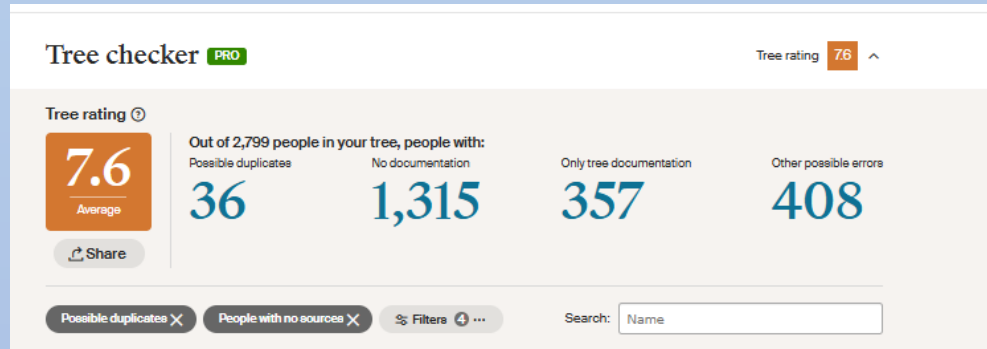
Tree checker PRO

Tree rating 7.6

Tree rating

7.6
Average

Share

Out of 2,799 people in your tree, people with:

Possible duplicates
36

No documentation
1,315

Only tree documentation
357

Other possible errors
408

Possible duplicates

People with no sources

Filters 4 ···

Search: Name